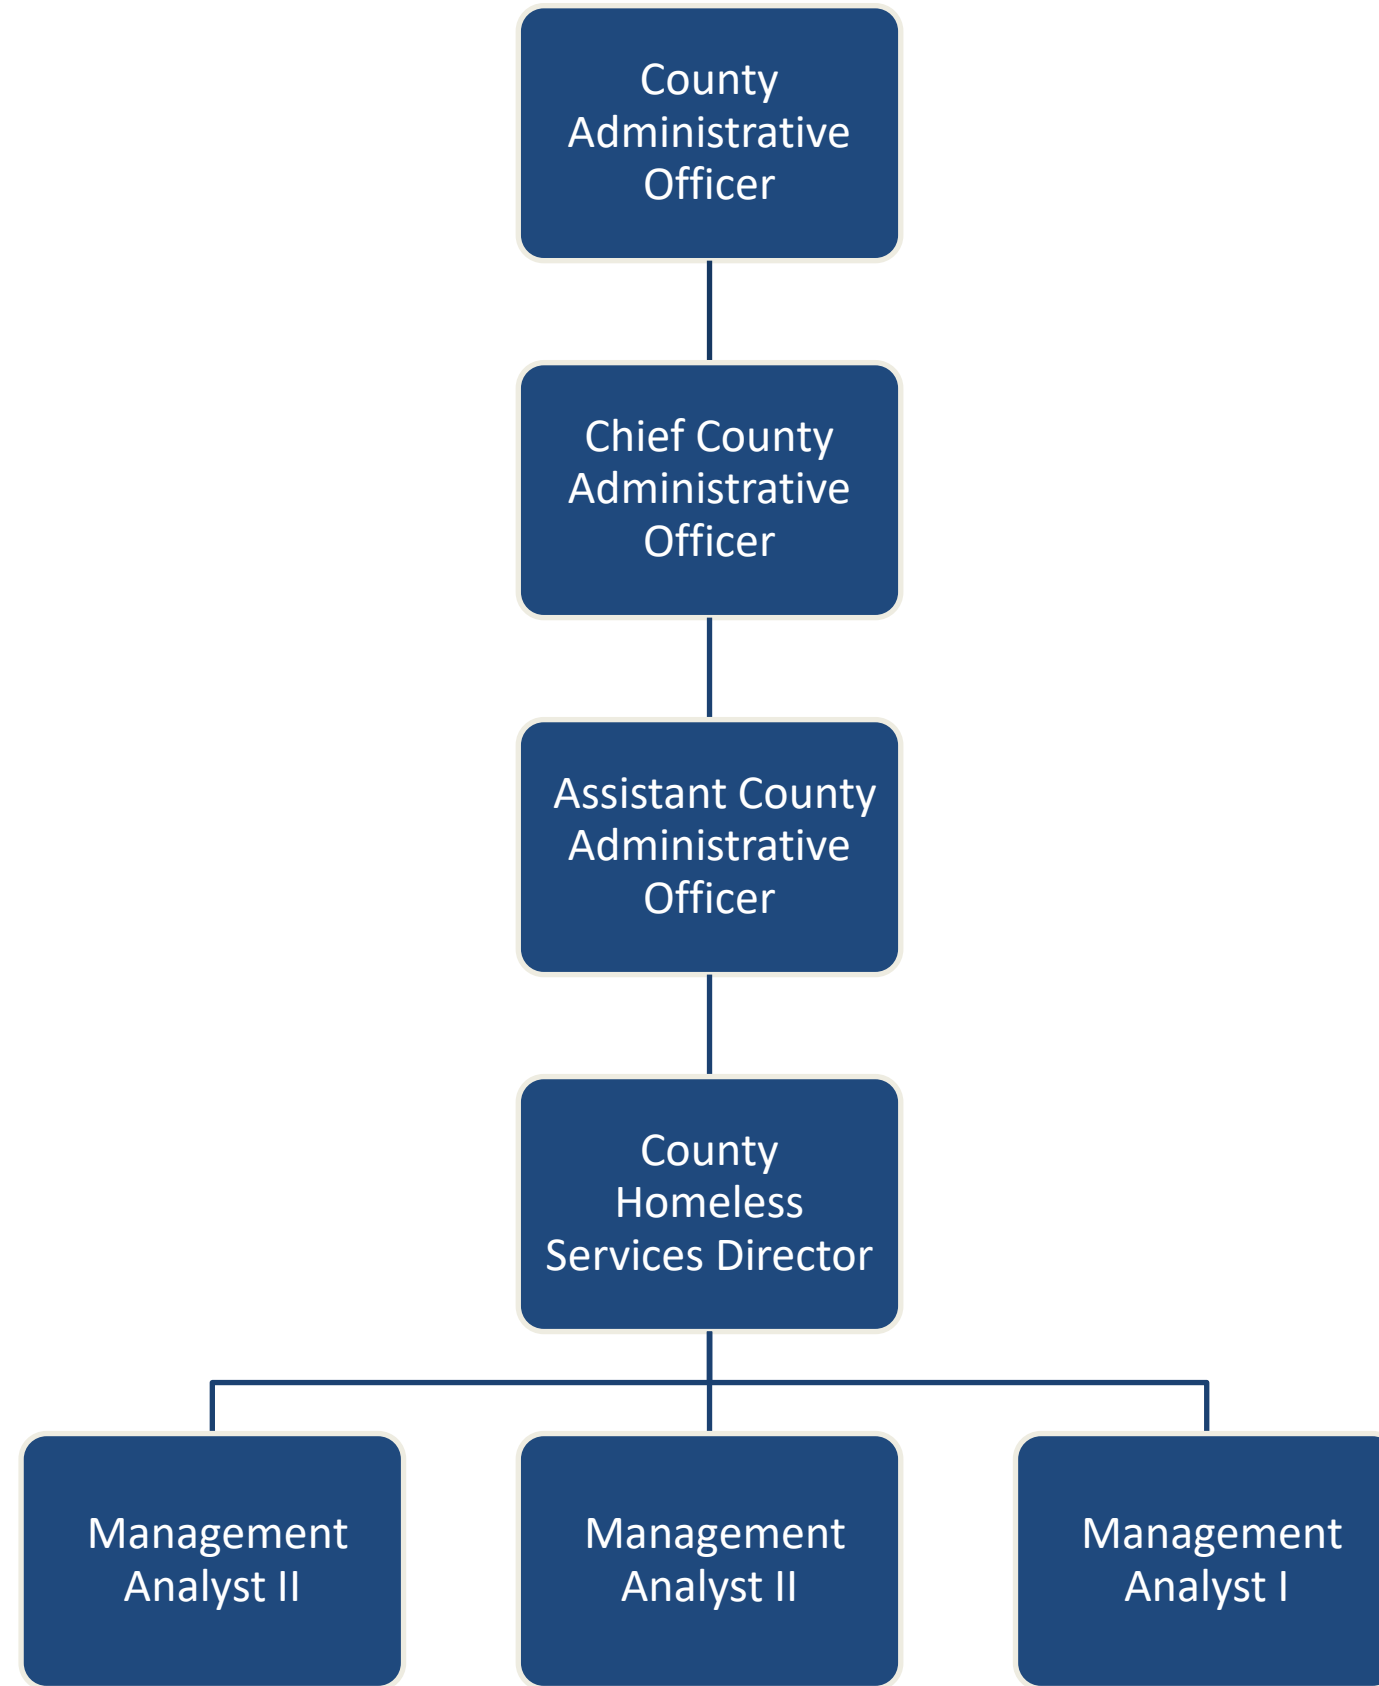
County Administrative Officer

Chief County Administrative Officer

Assistant County Administrative Officer

County Homeless Services Director

Management Analyst II

Management Analyst II

Management Analyst I